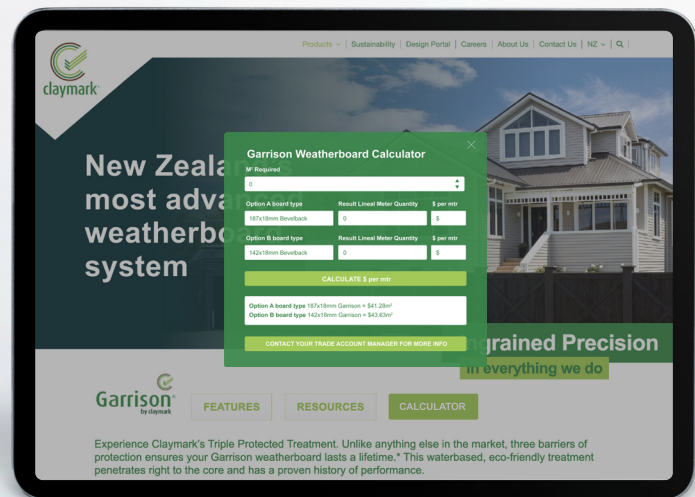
claymark

Products ⌄ | Sustainability | Design Portal | Careers | About Us | Contact Us | NZ ⌄ | 🔍

New Zealand's most advanced weatherboard system

Garrison Weatherboard Calculator

M² Required

0

Option A board type
187x18mm Bevelback

Result Lineal Meter Quantity
0

$ per mtr
$

Option B board type
142x18mm Bevelback

Result Lineal Meter Quantity
0

$ per mtr
$

CALCULATE $ per mtr

Option A board type 187x18mm Garrison = $41.28m²
Option B board type 142x18mm Garrison = $43.63m²

CONTACT YOUR TRADE ACCOUNT MANAGER FOR MORE INFO

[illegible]grained Precision
in everything we do

Garrison by claymark

FEATURES

RESOURCES

CALCULATOR

Experience Claymark's Triple Protected Treatment. Unlike anything else in the market, three barriers of protection ensures your Garrison weatherboard lasts a lifetime.* This waterbased, eco-friendly treatment penetrates right to the core and has a proven history of performance.